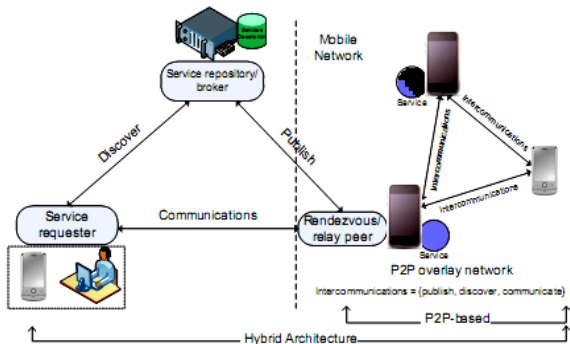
Service Description

Service repository/ broker

Mobile Network

Service

Intercommunications

Intercommunications

Discover

Publish

Intercommunications

Service requester

Communications

Rendezvous/ relay peer

Service

P2P overlay network

Intercommunications = {publish, discover, communicate}

P2P-based

Hybrid Architecture